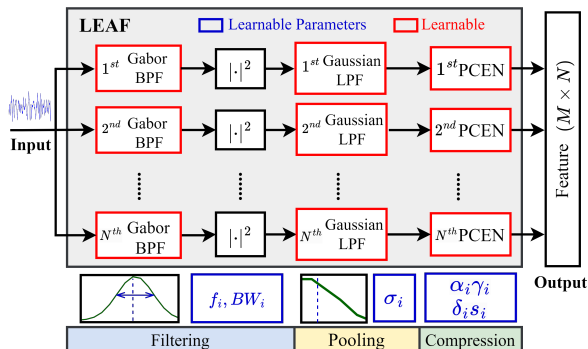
LEAF

Learnable Parameters

Learnable

Input

$1^{st}$ Gabor BPF

$|\cdot|^2$

$1^{st}$ Gaussian LPF

$1^{st}$PCEN

$2^{nd}$ Gabor BPF

$|\cdot|^2$

$2^{nd}$ Gaussian LPF

$2^{nd}$PCEN

$N^{th}$ Gabor BPF

$|\cdot|^2$

$N^{th}$ Gaussian LPF

$N^{th}$PCEN

Feature $(M \times N)$

Output

$f_i, BW_i$

$\sigma_i$

$\alpha_i \gamma_i$ $\delta_i s_i$

Filtering

Pooling

Compression